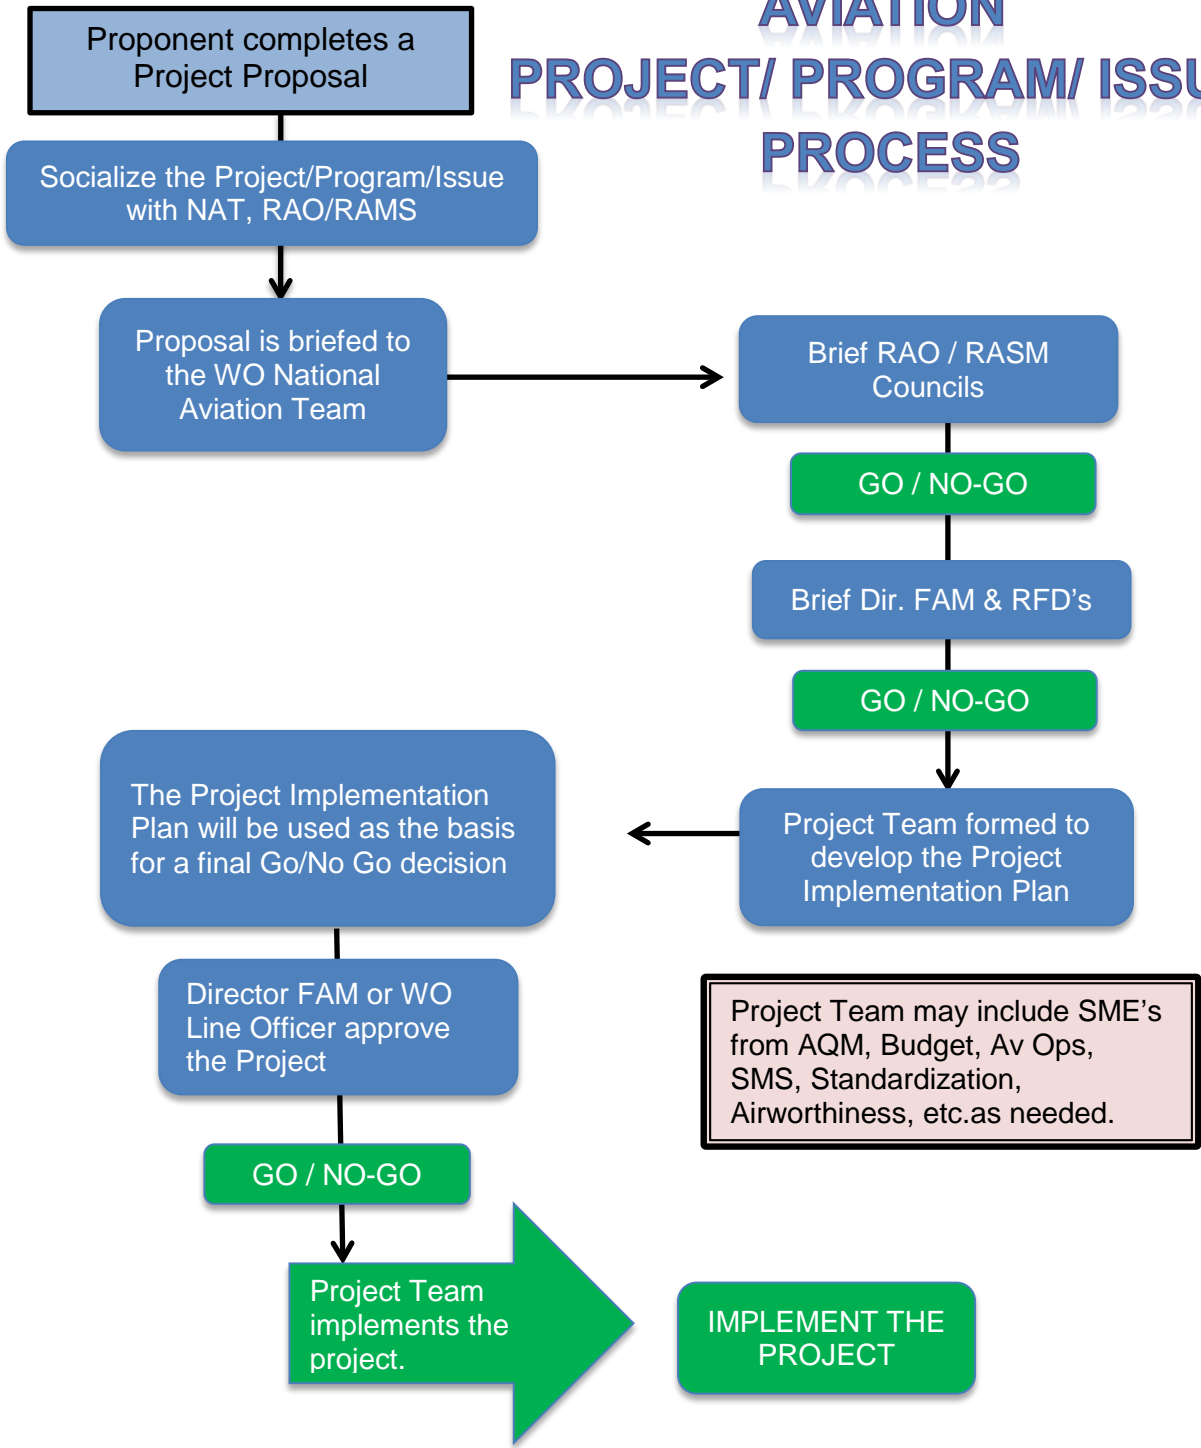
Proponent completes a Project Proposal

AVIATION
PROJECT/ PROGRAM/ ISSU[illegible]
PROCESS

Socialize the Project/Program/Issue with NAT, RAO/RAMS

Proposal is briefed to the WO National Aviation Team

Brief RAO / RASM Councils

GO / NO-GO

Brief Dir. FAM & RFD's

GO / NO-GO

The Project Implementation Plan will be used as the basis for a final Go/No Go decision

Project Team formed to develop the Project Implementation Plan

Director FAM or WO Line Officer approve the Project

Project Team may include SME's from AQM, Budget, Av Ops, SMS, Standardization, Airworthiness, etc.as needed.

GO / NO-GO

Project Team implements the project.

IMPLEMENT THE PROJECT